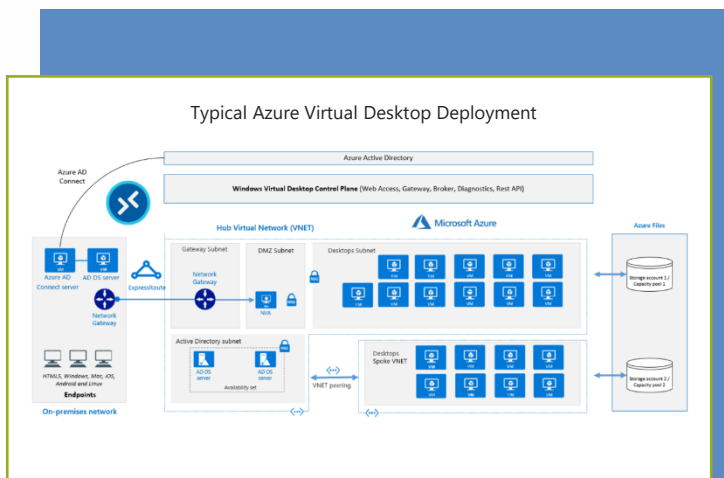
Typical Azure Virtual Desktop Deployment

Azure AD Connect

Azure Active Directory

Windows Virtual Desktop Control Plane (Web Access, Gateway, Broker, Diagnostics, Rest API)

Hub Virtual Network (VNET)

Microsoft Azure

Azure Files

VM

Azure AD Connect server

VM

AD DS server

ExpressRoute

Network Gateway

Gateway Subnet

Network Gateway

DMZ Subnet

NVA

Desktops Subnet

VM VM VM VM VM

VM VM VM VM VM VM

Storage account 1 / Capacity pool 1

HTML5, Windows, Mac, iOS, Android and Linux

Endpoints

On-premises network

Active Directory subnet

AD DS server

AD DS server

Availability set

VNET peering

Desktops Spoke VNET

VM VM VM VM

VM VM VM VM

Storage account 2 / Capacity pool 2